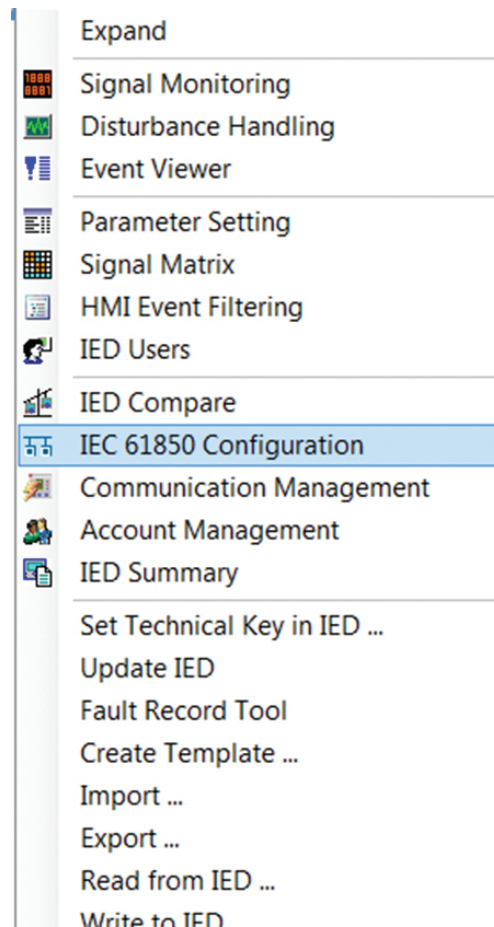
Expand

Signal Monitoring
Disturbance Handling
Event Viewer

Parameter Setting
Signal Matrix
HMI Event Filtering
IED Users

IED Compare
IEC 61850 Configuration
Communication Management
Account Management
IED Summary

Set Technical Key in IED ...
Update IED
Fault Record Tool
Create Template ...
Import ...
Export ...
Read from IED ...
Write to IED